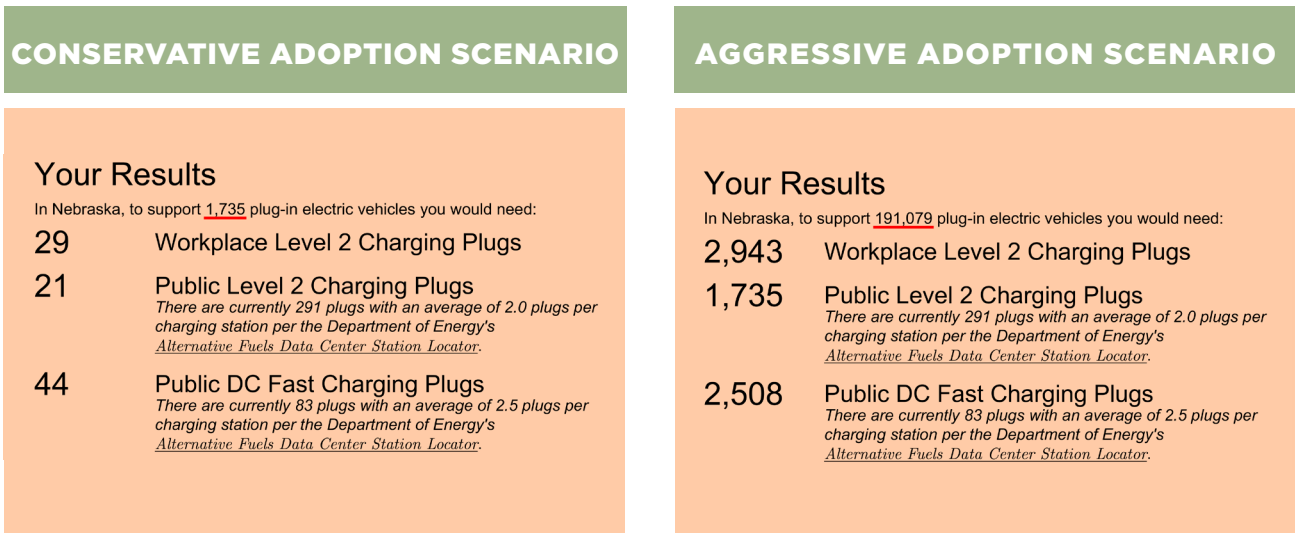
CONSERVATIVE ADOPTION SCENARIO

Your Results

In Nebraska, to support 1,735 plug-in electric vehicles you would need:

29 Workplace Level 2 Charging Plugs

21 Public Level 2 Charging Plugs
There are currently 291 plugs with an average of 2.0 plugs per charging station per the Department of Energy's Alternative Fuels Data Center Station Locator.

44 Public DC Fast Charging Plugs
There are currently 83 plugs with an average of 2.5 plugs per charging station per the Department of Energy's Alternative Fuels Data Center Station Locator.

AGGRESSIVE ADOPTION SCENARIO

Your Results

In Nebraska, to support 191,079 plug-in electric vehicles you would need:

2,943 Workplace Level 2 Charging Plugs

1,735 Public Level 2 Charging Plugs
There are currently 291 plugs with an average of 2.0 plugs per charging station per the Department of Energy's Alternative Fuels Data Center Station Locator.

2,508 Public DC Fast Charging Plugs
There are currently 83 plugs with an average of 2.5 plugs per charging station per the Department of Energy's Alternative Fuels Data Center Station Locator.